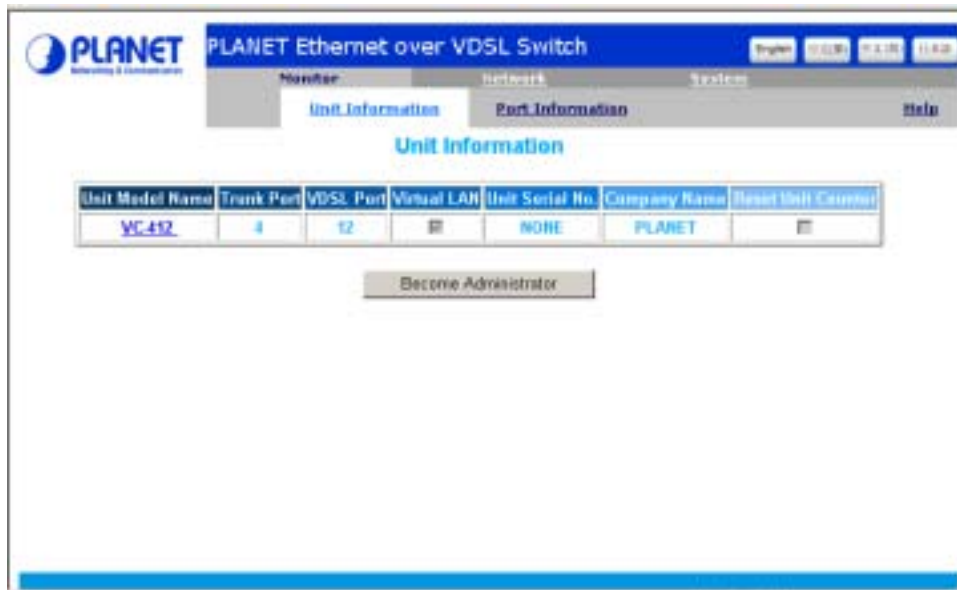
PLANET
Networking & Communication

PLANET Ethernet over VDSL Switch

English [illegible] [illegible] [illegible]

Monitor Network System

Unit Information Port Information Help

Unit Information

| Unit Model Name | Trunk Port | VDSL Port | Virtual LAN | Unit Serial No. | Company Name | Reset Unit Counter |
|---|---|---|---|---|---|---|
| VC412 | 4 | 12 | | NONE | PLANET | |

Become Administrator